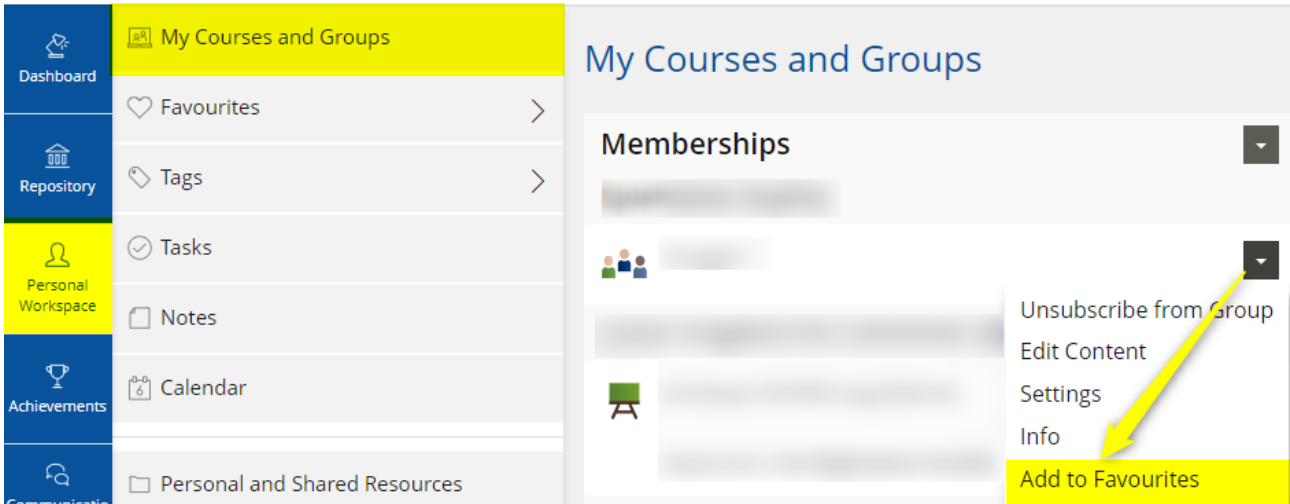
Dashboard

Repository

Personal Workspace

Achievements

Communicatio

My Courses and Groups

Favourites

Tags

Tasks

Notes

6 Calendar

Personal and Shared Resources

My Courses and Groups

Memberships

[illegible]

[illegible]

Unsubscribe from Group

Edit Content

Settings

Info

Add to Favourites

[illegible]

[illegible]